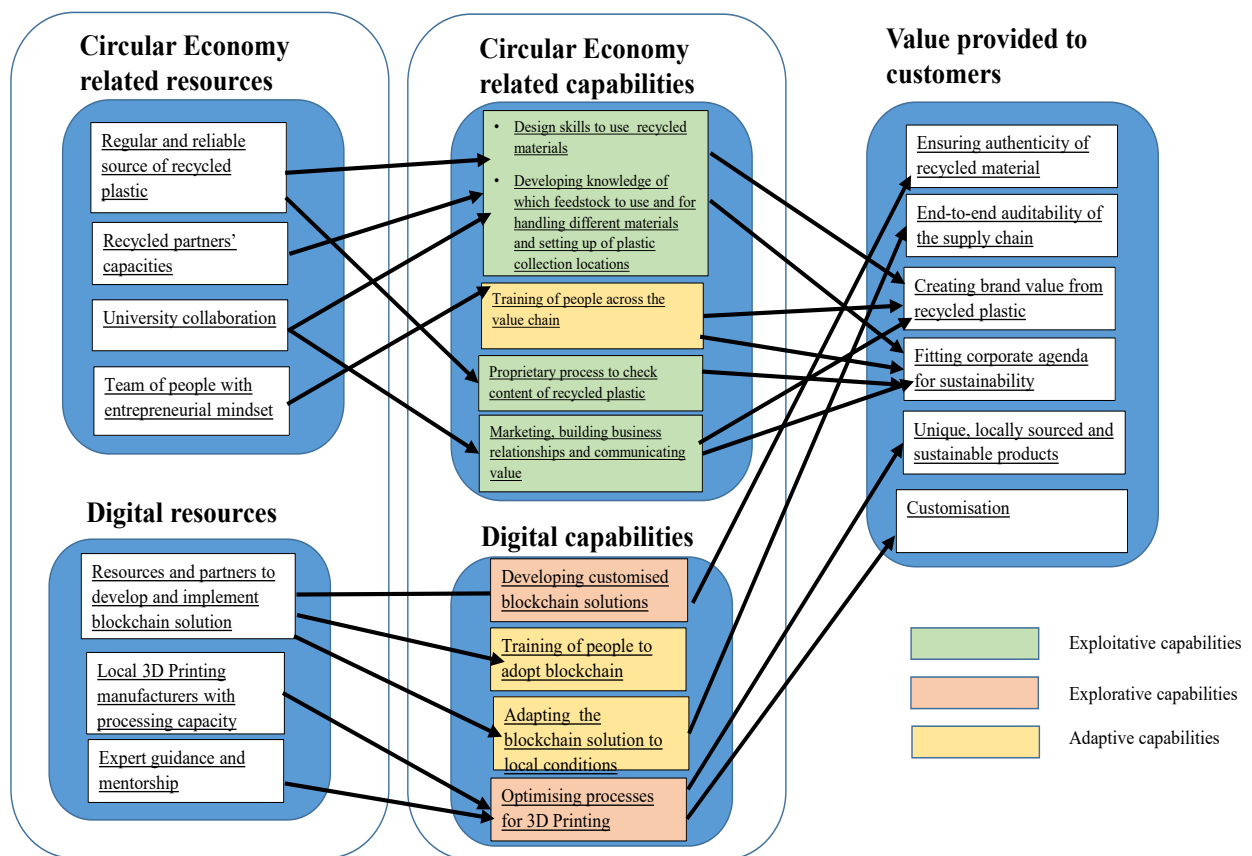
Circular Economy related resources

Regular and reliable source of recycled plastic

Recycled partners' capacities

University collaboration

Team of people with entrepreneurial mindset

Circular Economy related capabilities

• Design skills to use recycled materials

• Developing knowledge of which feedstock to use and for handling different materials and setting up of plastic collection locations

Training of people across the value chain

Proprietary process to check content of recycled plastic

Marketing, building business relationships and communicating value

Value provided to customers

Ensuring authenticity of recycled material

End-to-end auditability of the supply chain

Creating brand value from recycled plastic

Fitting corporate agenda for sustainability

Unique, locally sourced and sustainable products

Customisation

Digital resources

Resources and partners to develop and implement blockchain solution

Local 3D Printing manufacturers with processing capacity

Expert guidance and mentorship

Digital capabilities

Developing customised blockchain solutions

Training of people to adopt blockchain

Adapting the blockchain solution to local conditions

Optimising processes for 3D Printing

Exploitative capabilities

Explorative capabilities

Adaptive capabilities